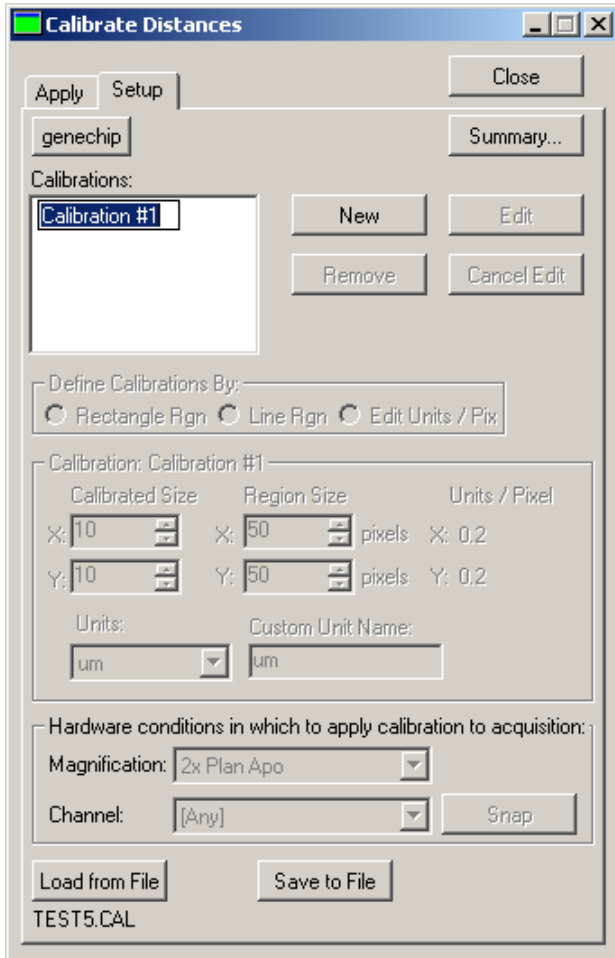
Calibrate Distances

Apply Setup

Close

genechip

Summary...

Calibrations:

Calibration #1

New

Edit

Remove

Cancel Edit

Define Calibrations By:

Rectangle Rgn Line Rgn Edit Units / Pix

Calibration: Calibration #1

Calibrated Size

Region Size

Units / Pixel

X: 10

X: 50 pixels

X: 0.2

Y: 10

Y: 50 pixels

Y: 0.2

Units:

um

Custom Unit Name:

um

Hardware conditions in which to apply calibration to acquisition:

Magnification: 2x Plan Apo

Channel: [Any]

Snap

Load from File

Save to File

TEST5.CAL